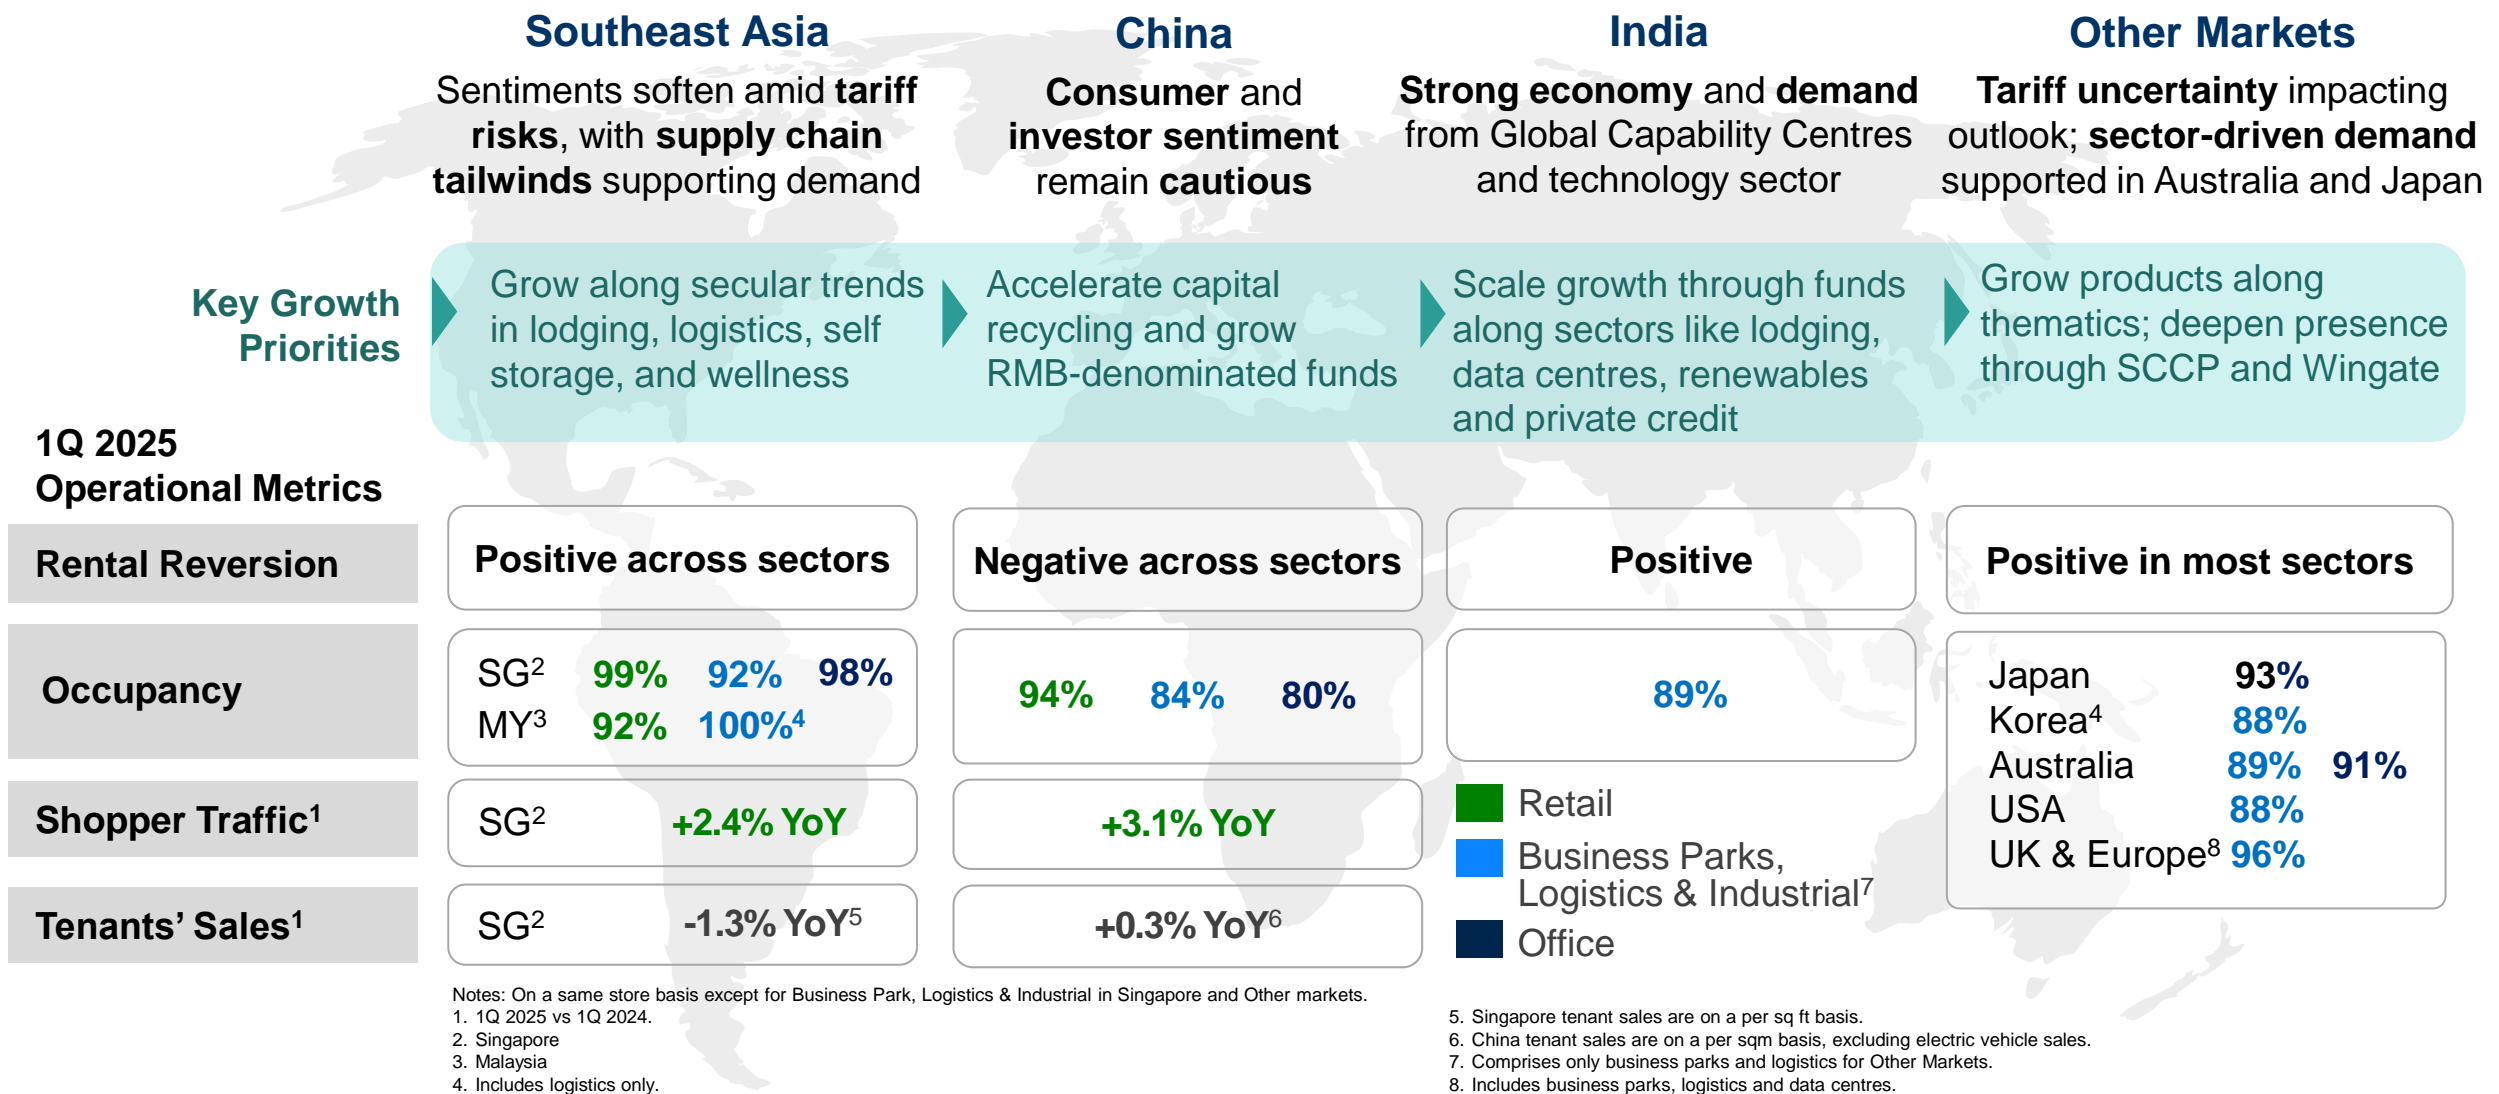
Southeast Asia

Sentiments soften amid tariff risks, with supply chain tailwinds supporting demand

China

Consumer and investor sentiment remain cautious

India

Strong economy and demand from Global Capability Centres and technology sector

Other Markets

Tariff uncertainty impacting outlook; sector-driven demand supported in Australia and Japan

Key Growth Priorities

Grow along secular trends in lodging, logistics, self storage, and wellness

Accelerate capital recycling and grow RMB-denominated funds

Scale growth through funds along sectors like lodging, data centres, renewables and private credit

Grow products along thematics; deepen presence through SCCP and Wingate

1Q 2025 Operational Metrics

| | Southeast Asia | China | India | Other Markets |
|---|---|---|---|---|
| Rental Reversion | Positive across sectors | Negative across sectors | Positive | Positive in most sectors |
| Occupancy | SG$^2$ 99% 92% 98% MY$^3$ 92% 100%$^4$ | 94% 84% 80% | 89% | Japan 93% Korea$^4$ 88% Australia 89% 91% USA 88% UK & Europe$^8$ 96% |
| Shopper Traffic$^1$ | SG$^2$ +2.4% YoY | +3.1% YoY | | |
| Tenants' Sales$^1$ | SG$^2$ -1.3% YoY$^5$ | +0.3% YoY$^6$ | | |

Retail
Business Parks, Logistics & Industrial$^7$
Office

Notes: On a same store basis except for Business Park, Logistics & Industrial in Singapore and Other markets.
1. 1Q 2025 vs 1Q 2024.
2. Singapore
3. Malaysia
4. Includes logistics only.

5. Singapore tenant sales are on a per sq ft basis.
6. China tenant sales are on a per sqm basis, excluding electric vehicle sales.
7. Comprises only business parks and logistics for Other Markets.
8. Includes business parks, logistics and data centres.